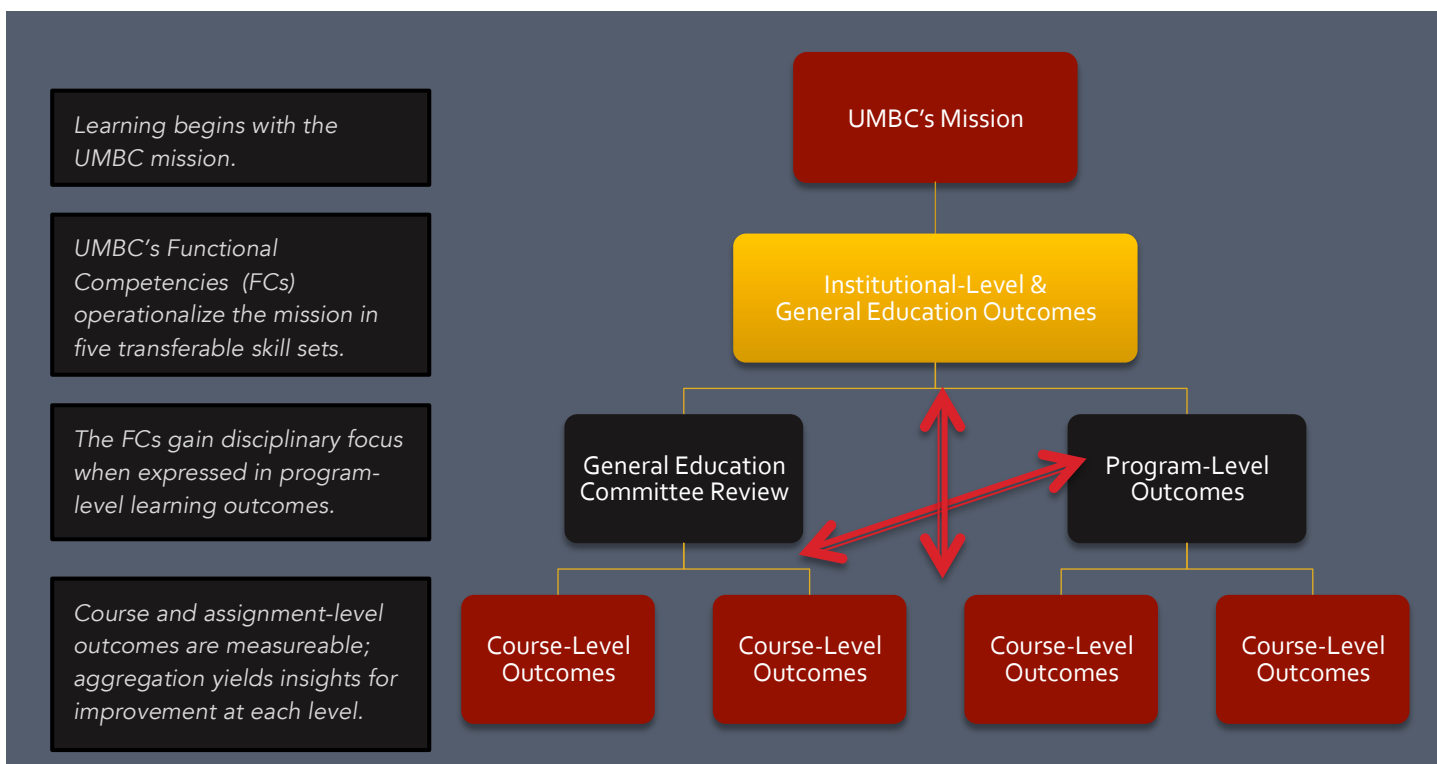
Learning begins with the UMBC mission.

UMBC's Functional Competencies (FCs) operationalize the mission in five transferable skill sets.

The FCs gain disciplinary focus when expressed in program-level learning outcomes.

Course and assignment-level outcomes are measureable; aggregation yields insights for improvement at each level.

UMBC's Mission

Institutional-Level & General Education Outcomes

General Education Committee Review

Program-Level Outcomes

Course-Level Outcomes

Course-Level Outcomes

Course-Level Outcomes

Course-Level Outcomes